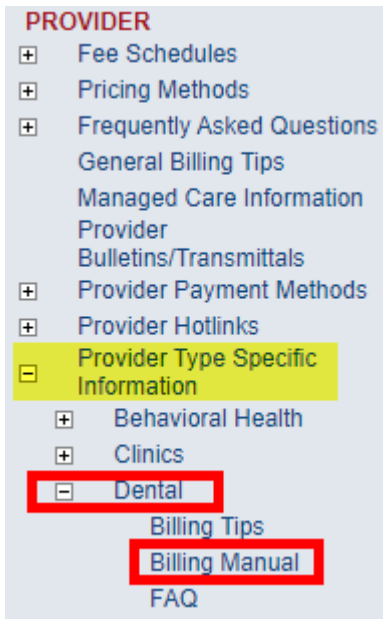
PROVIDER

Fee Schedules

Pricing Methods

Frequently Asked Questions

General Billing Tips

Managed Care Information

Provider Bulletins/Transmittals

Provider Payment Methods

Provider Hotlinks

Provider Type Specific Information

Behavioral Health

Clinics

Dental

Billing Tips

Billing Manual

FAQ